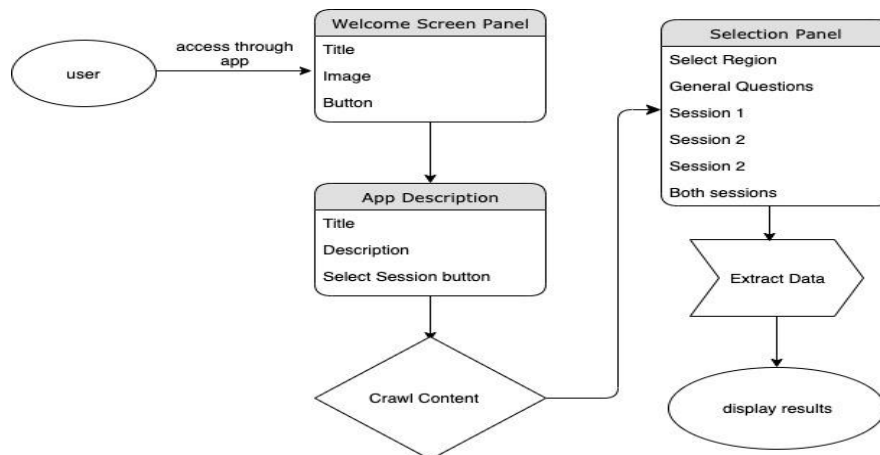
user

access through app

Welcome Screen Panel
Title
Image
Button

App Description
Title
Description
Select Session button

Crawl Content

Selection Panel
Select Region
General Questions
Session 1
Session 2
Session 2
Both sessions

Extract Data

display results